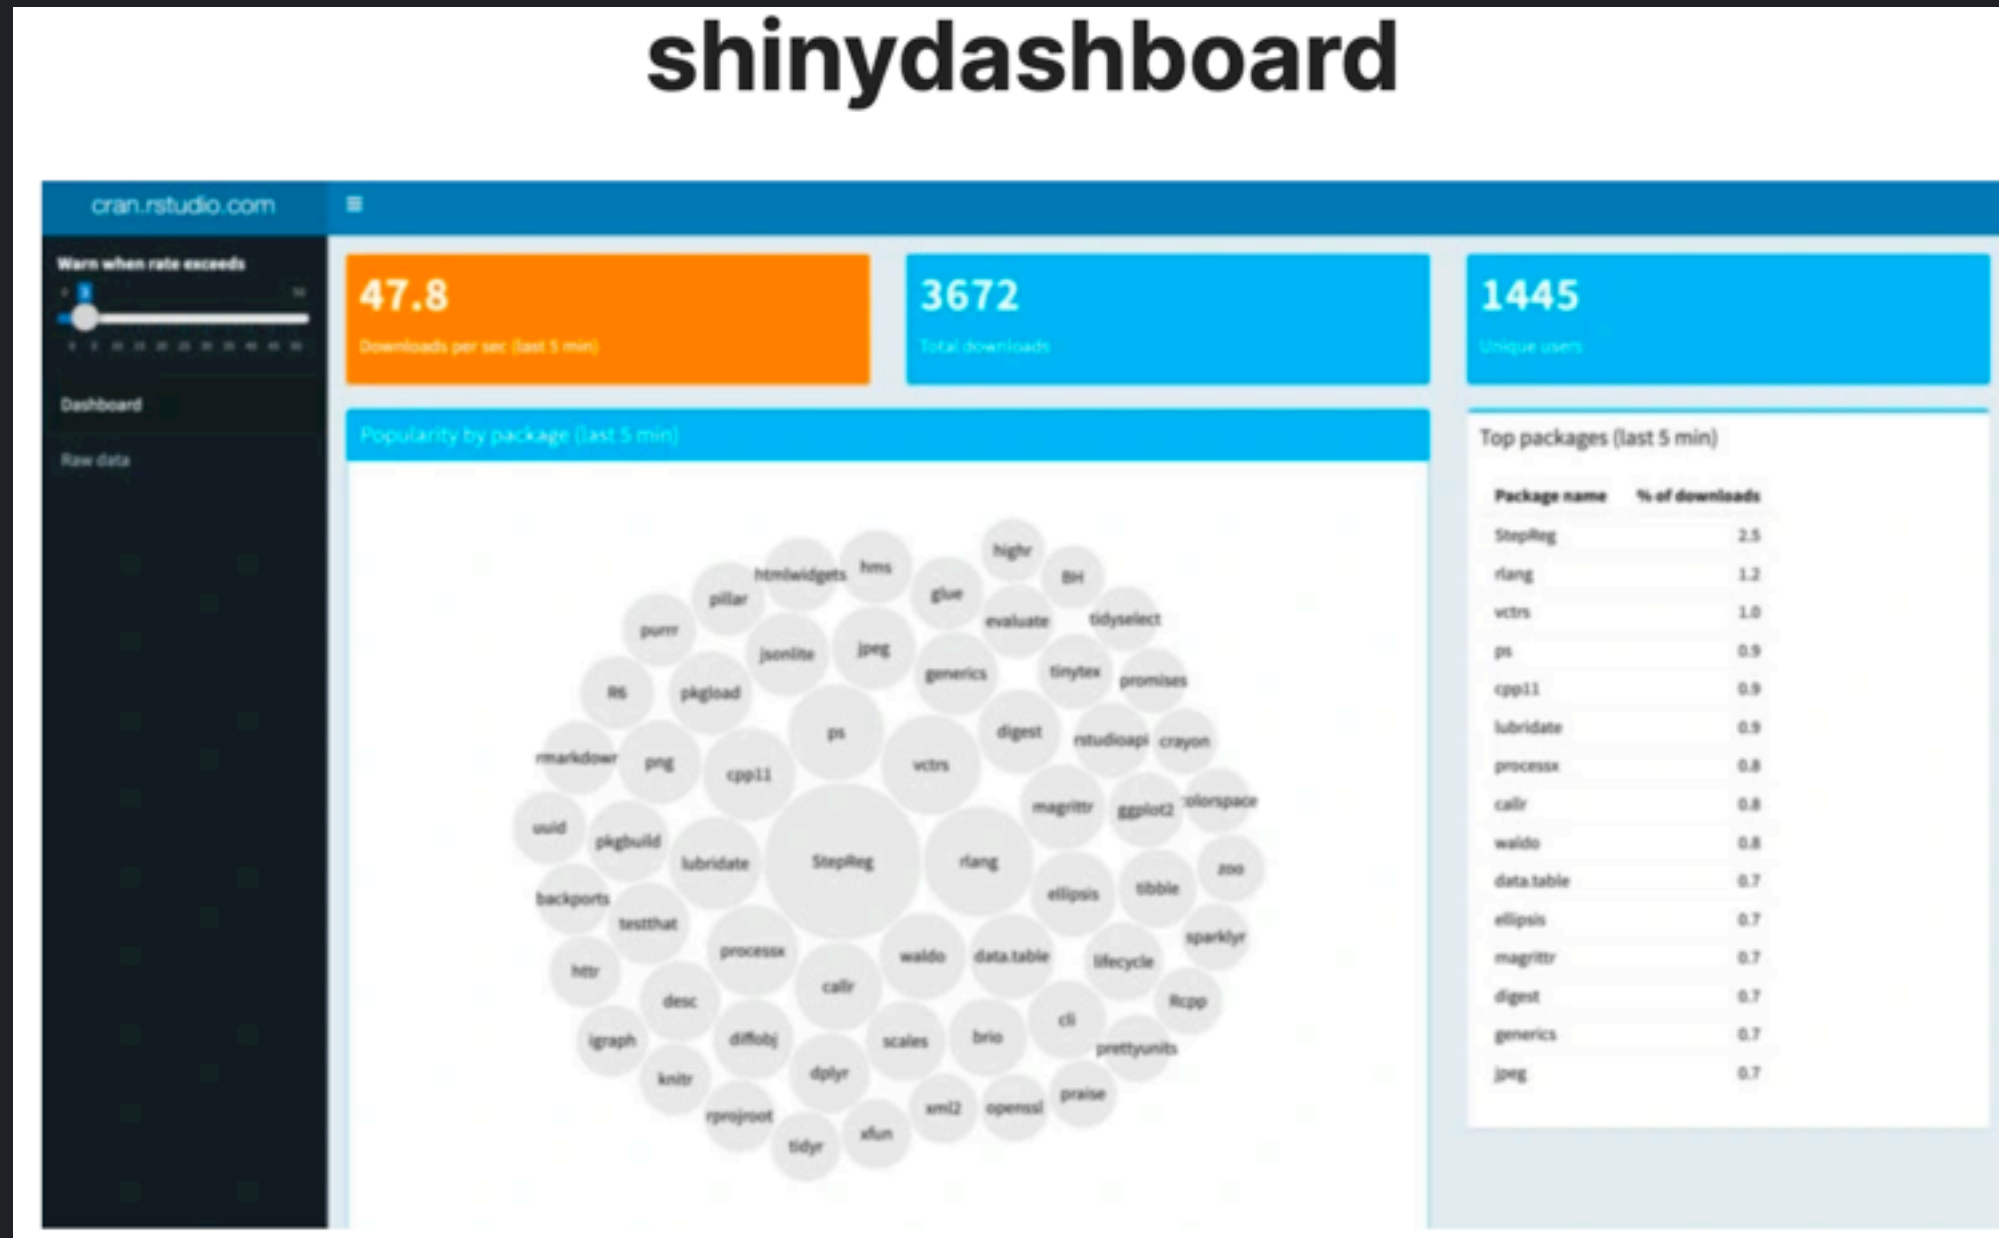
shinydashboard

cran.rstudio.com

≡

Warn when rate exceeds

Dashboard

Raw data

47.8
Downloads per sec (last 5 min)

3672
Total downloads

1445
Unique users

Popularity by package (last 5 min)

highr BH htmlwidgets hms glue pillar evaluate tidyselect purrr jsonlite jpeg generics tinytex promises R6 pkgload ps digest rstudioapi crayon rmarkdown png cpp11 vctrs magrittr ggplot2 colorspace uuid pkgbuild lubridate StepReg rlang ellipsis tibble zoo backports testthat processx waldo data.table lifecycle sparklyr httr desc callr cli Rcpp igraph diffobj scales brio prettyunits knitr dplyr xml2 openssl praise rprojroot xfun tidyr

Top packages (last 5 min)

| Package name | % of downloads |
|---|---|
| StepReg | 2.5 |
| rlang | 1.2 |
| vctrs | 1.0 |
| ps | 0.9 |
| cpp11 | 0.9 |
| lubridate | 0.9 |
| processx | 0.8 |
| callr | 0.8 |
| waldo | 0.8 |
| data.table | 0.7 |
| ellipsis | 0.7 |
| magrittr | 0.7 |
| digest | 0.7 |
| generics | 0.7 |
| jpeg | 0.7 |